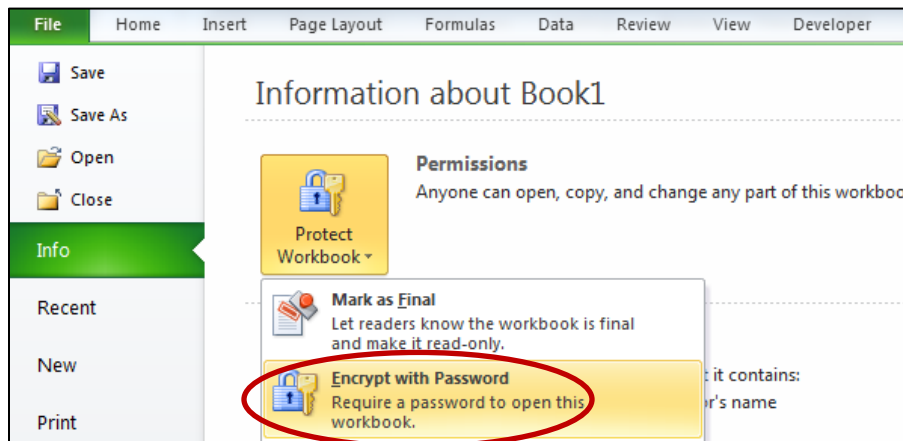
File Home Insert Page Layout Formulas Data Review View Developer

Save

Save As

Open

Close

Info

Recent

New

Print

Information about Book1

Protect Workbook

Permissions

Anyone can open, copy, and change any part of this workbo

Mark as Final

Let readers know the workbook is final and make it read-only.

Encrypt with Password

Require a password to open this workbook.

t it contains:

or's name